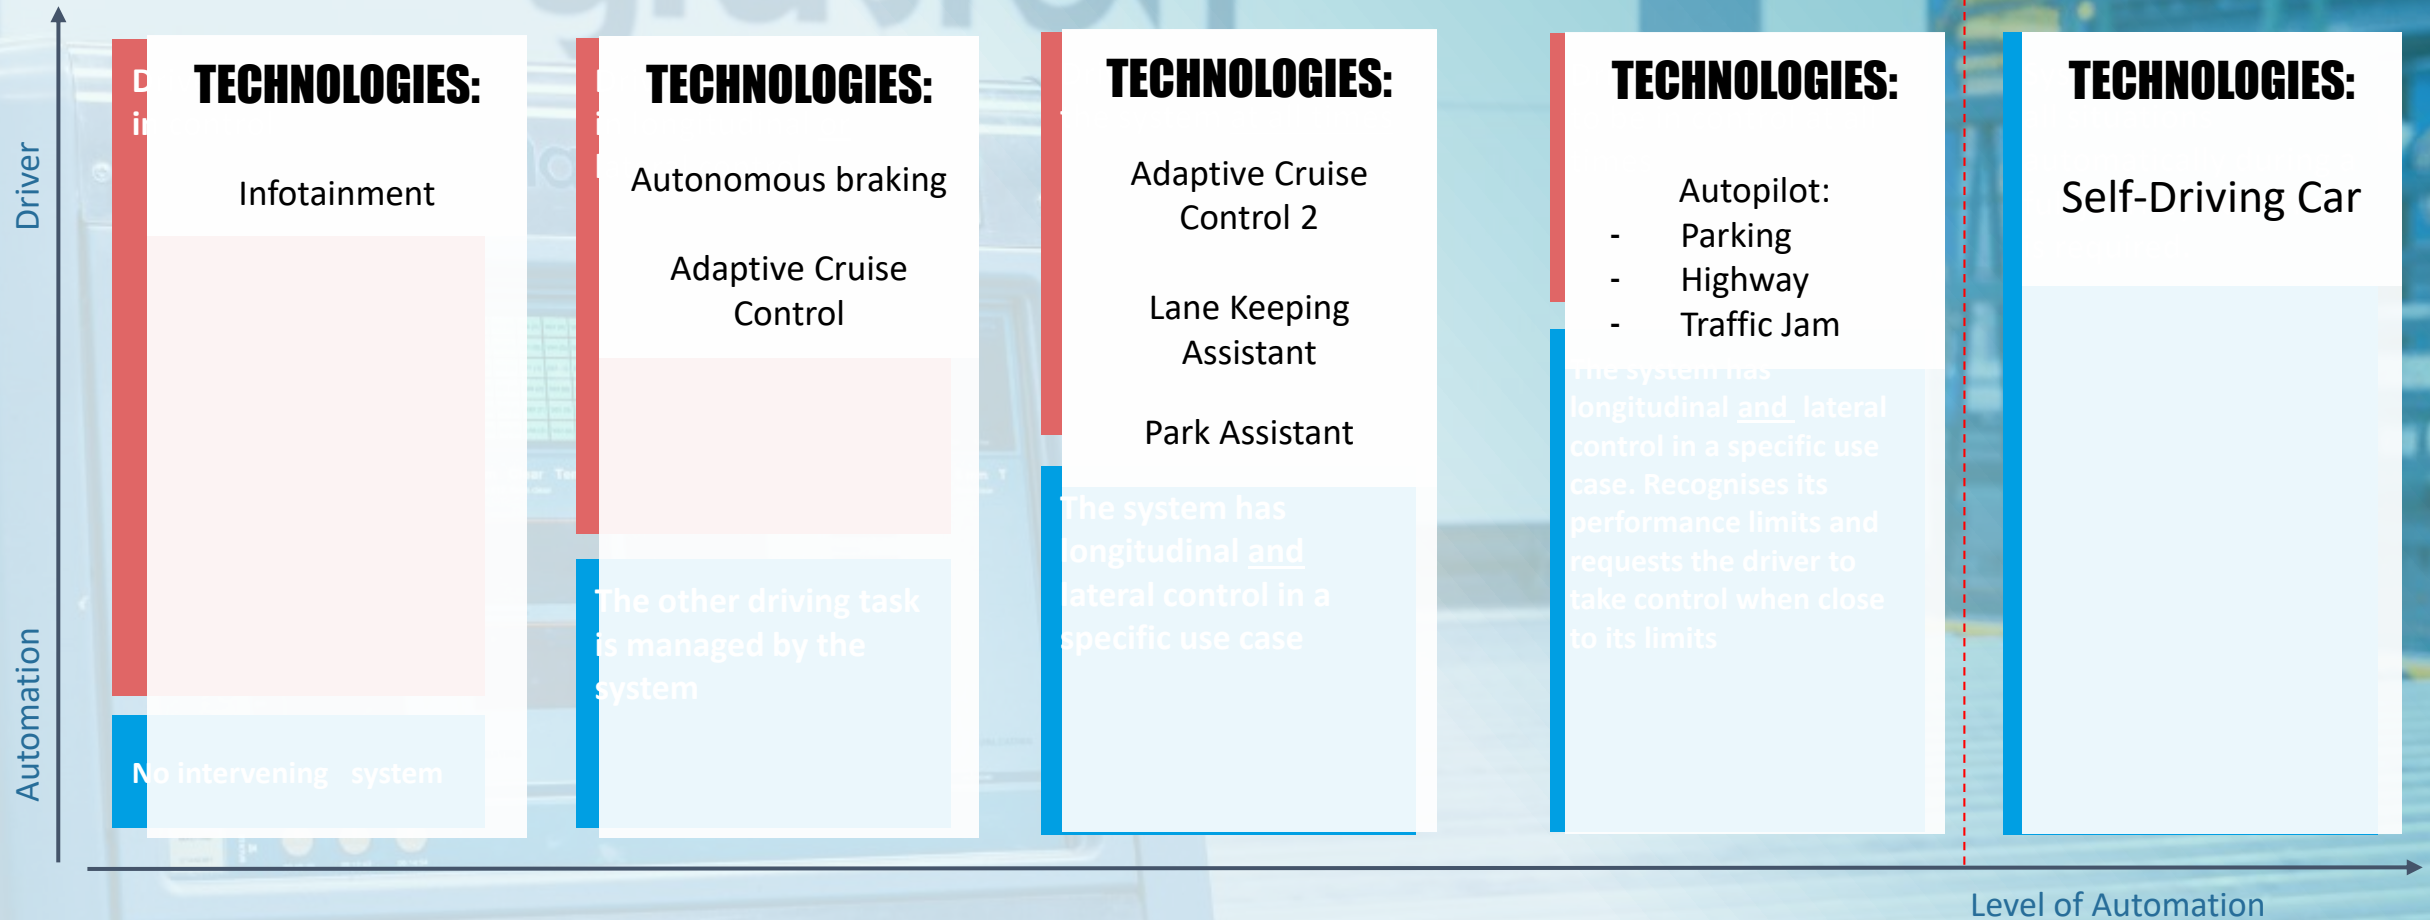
Driver

Automation

D
i

TECHNOLOGIES:

Infotainment

No intervening system

TECHNOLOGIES:

Autonomous braking

Adaptive Cruise Control

The other driving task is managed by the system

TECHNOLOGIES:

Adaptive Cruise Control 2

Lane Keeping Assistant

Park Assistant

The system has longitudinal and lateral control in a specific use case

TECHNOLOGIES:

Autopilot:
- Parking
- Highway
- Traffic Jam

The system has longitudinal and lateral control in a specific use case. Recognises its performance limits and requests the driver to take control when close to its limits

TECHNOLOGIES:

Self-Driving Car

Level of Automation